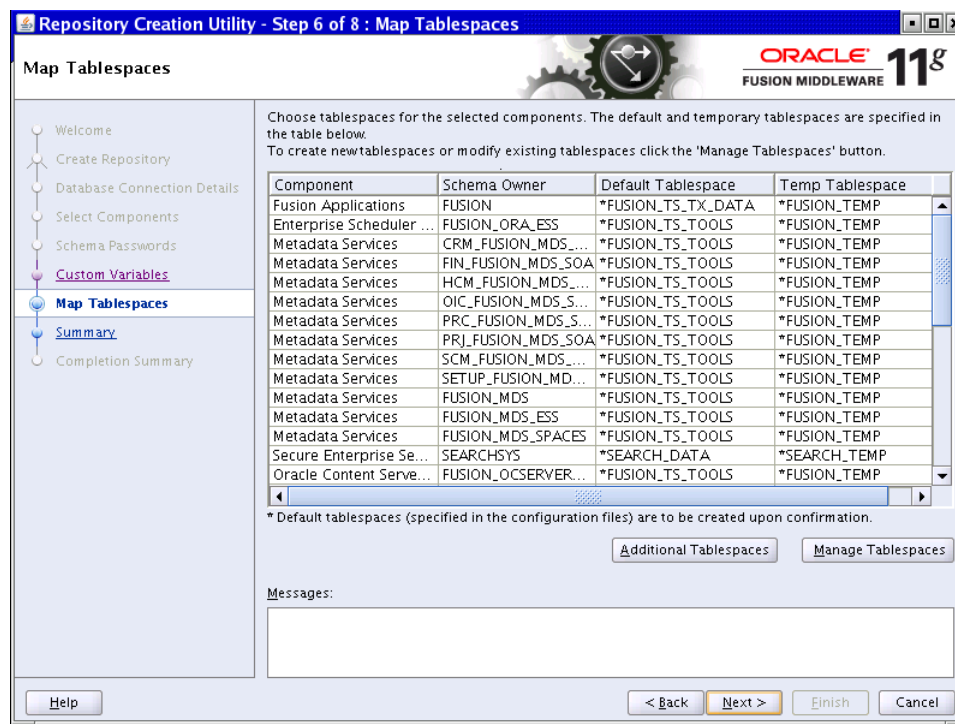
Repository Creation Utility - Step 6 of 8 : Map Tablespaces

Map Tablespaces

ORACLE
FUSION MIDDLEWARE 11g

Welcome
Create Repository
Database Connection Details
Select Components
Schema Passwords
Custom Variables
Map Tablespaces
Summary
Completion Summary

Choose tablespaces for the selected components. The default and temporary tablespaces are specified in the table below.
To create newtablespaces or modify existing tablespaces click the 'Manage Tablespaces' button.

| Component | Schema Owner | Default Tablespace | Temp Tablespace |
|---|---|---|---|
| Fusion Applications | FUSION | *FUSION_TS_TX_DATA | *FUSION_TEMP |
| Enterprise Scheduler ... | FUSION_ORA_ESS | *FUSION_TS_TOOLS | *FUSION_TEMP |
| Metadata Services | CRM_FUSION_MDS_... | *FUSION_TS_TOOLS | *FUSION_TEMP |
| Metadata Services | FIN_FUSION_MDS_SOA | *FUSION_TS_TOOLS | *FUSION_TEMP |
| Metadata Services | HCM_FUSION_MDS_... | *FUSION_TS_TOOLS | *FUSION_TEMP |
| Metadata Services | OIC_FUSION_MDS_S... | *FUSION_TS_TOOLS | *FUSION_TEMP |
| Metadata Services | PRC_FUSION_MDS_S... | *FUSION_TS_TOOLS | *FUSION_TEMP |
| Metadata Services | PRJ_FUSION_MDS_SOA | *FUSION_TS_TOOLS | *FUSION_TEMP |
| Metadata Services | SCM_FUSION_MDS_... | *FUSION_TS_TOOLS | *FUSION_TEMP |
| Metadata Services | SETUP_FUSION_MD... | *FUSION_TS_TOOLS | *FUSION_TEMP |
| Metadata Services | FUSION_MDS | *FUSION_TS_TOOLS | *FUSION_TEMP |
| Metadata Services | FUSION_MDS_ESS | *FUSION_TS_TOOLS | *FUSION_TEMP |
| Metadata Services | FUSION_MDS_SPACES | *FUSION_TS_TOOLS | *FUSION_TEMP |
| Secure Enterprise Se... | SEARCHSYS | *SEARCH_DATA | *SEARCH_TEMP |
| Oracle Content Serve... | FUSION_OCSERVER... | *FUSION_TS_TOOLS | *FUSION_TEMP |

* Default tablespaces (specified in the configuration files) are to be created upon confirmation.

Additional Tablespaces
Manage Tablespaces

Messages:

Help
< Back
Next >
Finish
Cancel